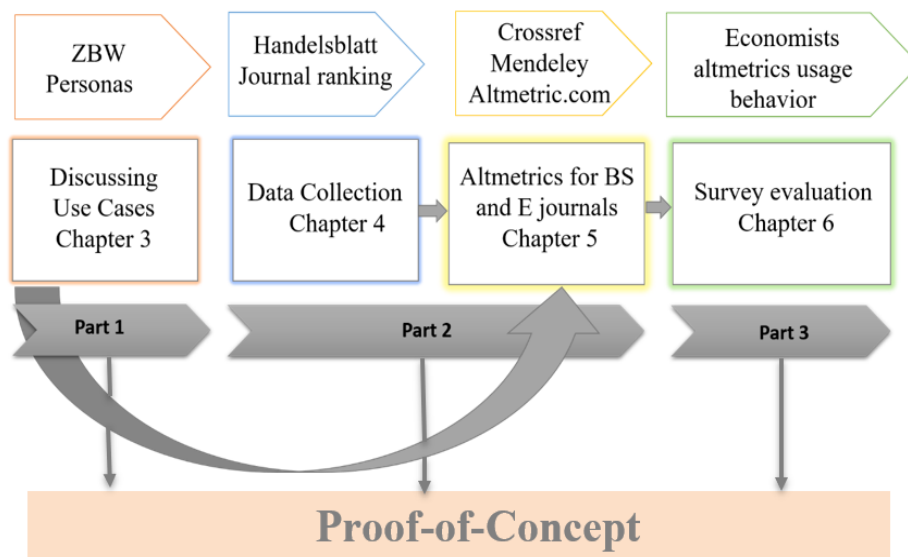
ZBW Personas

Handelsblatt Journal ranking

Crossref Mendeley Altmetric.com

Economists altmetrics usage behavior

Discussing Use Cases Chapter 3

Data Collection Chapter 4

Altmetrics for BS and E journals Chapter 5

Survey evaluation Chapter 6

Part 1

Part 2

Part 3

Proof-of-Concept